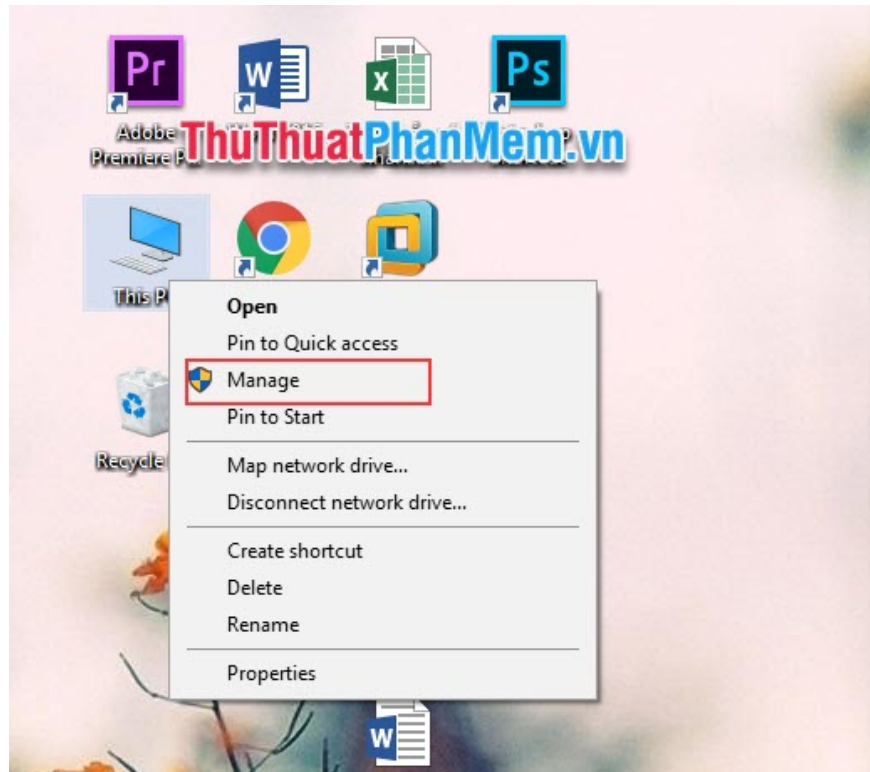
Pr

W

X

Ps

Adobe Premiere P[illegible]

ThuThuatPhanMem.vn

This P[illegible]

Recycle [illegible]

Open
Pin to Quick access
Manage
Pin to Start

Map network drive...
Disconnect network drive...

Create shortcut
Delete
Rename

Properties

W